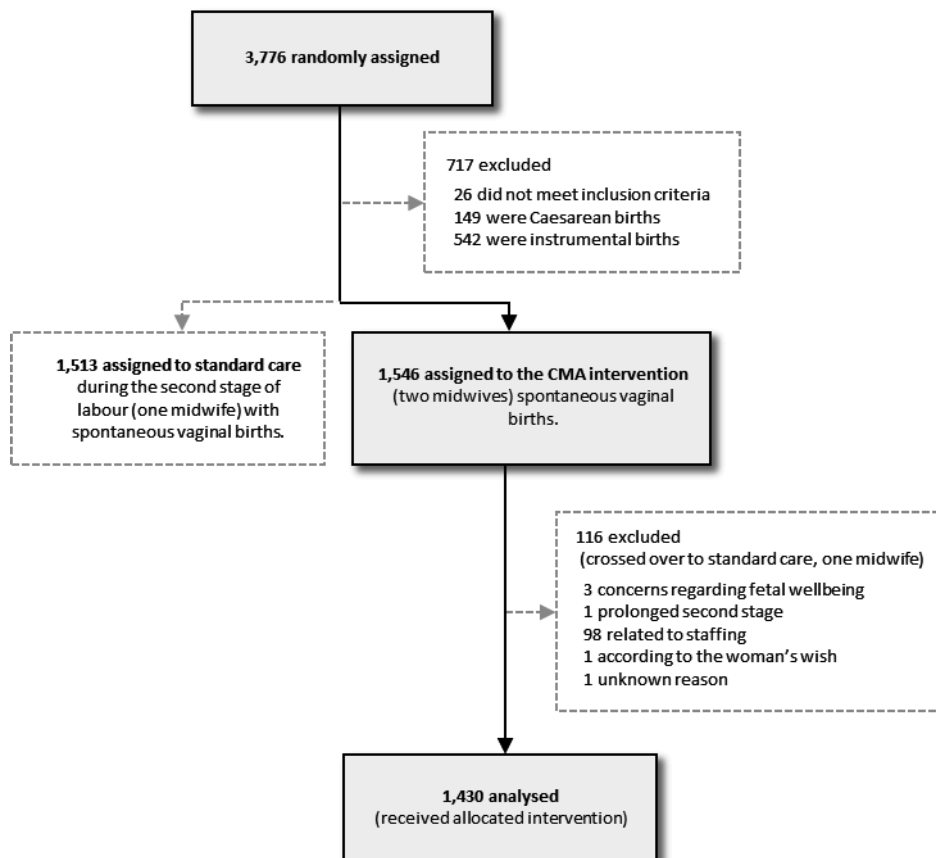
3,776 randomly assigned

717 excluded
26 did not meet inclusion criteria
149 were Caesarean births
542 were instrumental births

1,513 assigned to standard care during the second stage of labour (one midwife) with spontaneous vaginal births.

1,546 assigned to the CMA intervention (two midwives) spontaneous vaginal births.

116 excluded
(crossed over to standard care, one midwife)
3 concerns regarding fetal wellbeing
1 prolonged second stage
98 related to staffing
1 according to the woman's wish
1 unknown reason

1,430 analysed
(received allocated intervention)